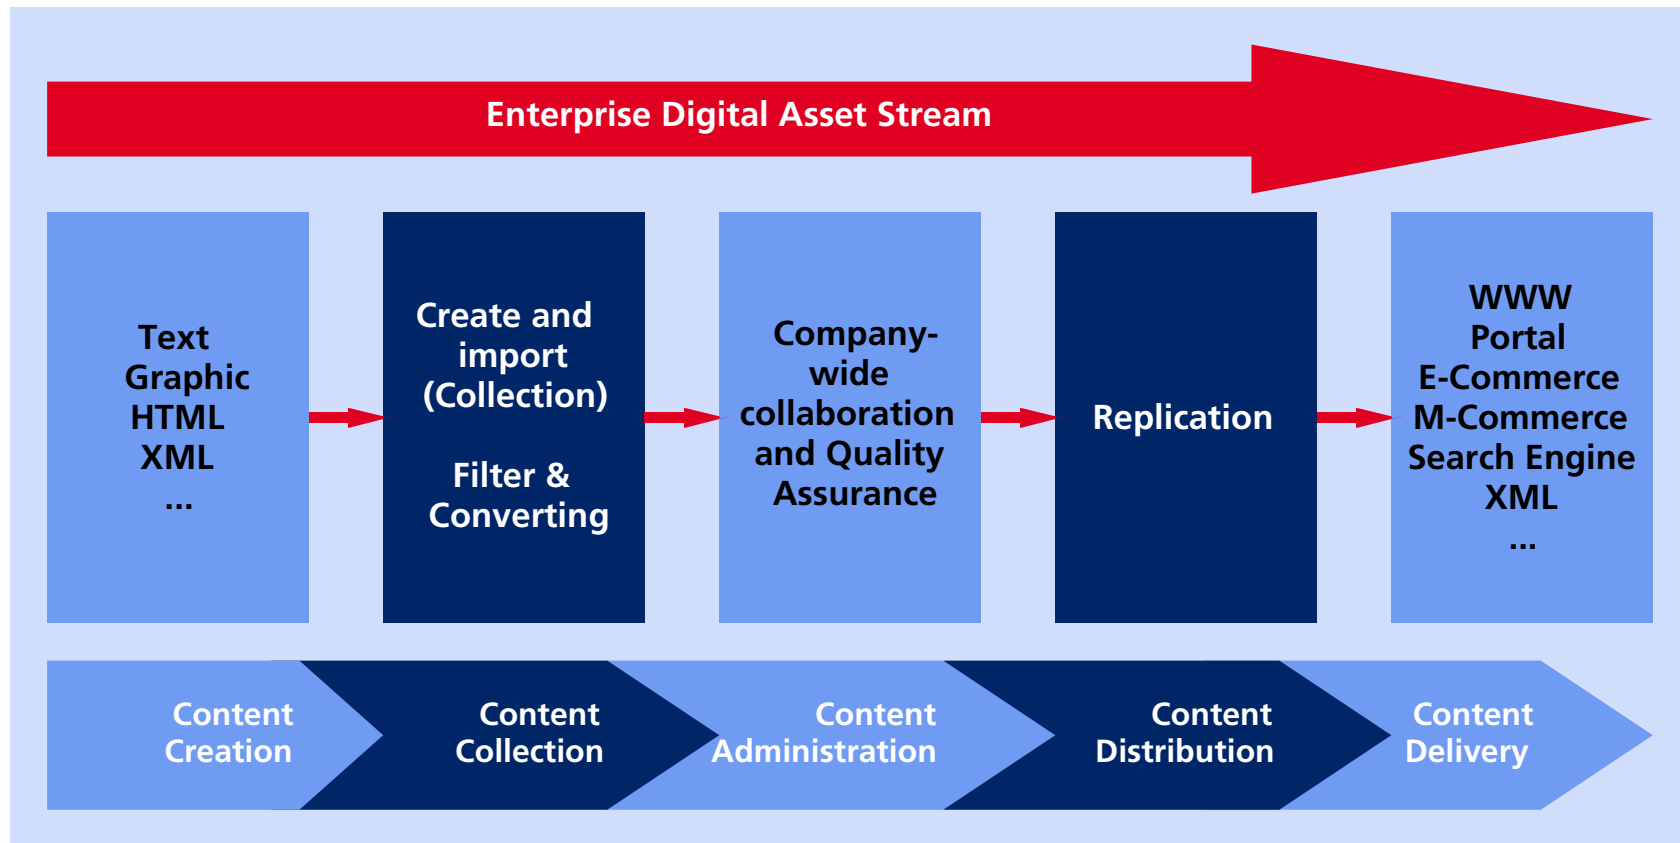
Enterprise Digital Asset Stream

Text
Graphic
HTML
XML
...

Create and import (Collection)

Filter & Converting

Company-wide collaboration and Quality Assurance

Replication

WWW
Portal
E-Commerce
M-Commerce
Search Engine
XML
...

Content Creation

Content Collection

Content Administration

Content Distribution

Content Delivery